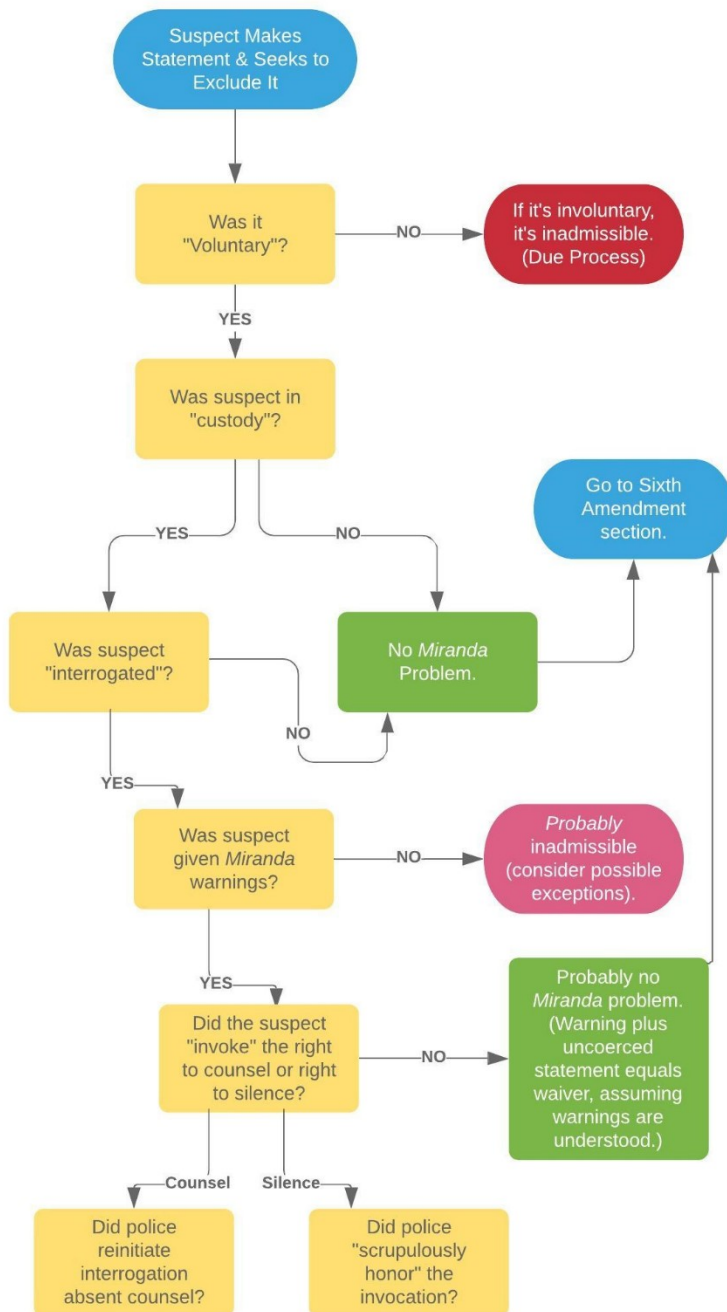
Suspect Makes Statement & Seeks to Exclude It

Was it "Voluntary"?

NO

If it's involuntary, it's inadmissible. (Due Process)

YES

Was suspect in "custody"?

YES

NO

Go to Sixth Amendment section.

Was suspect "interrogated"?

No *Miranda* Problem.

NO

YES

Was suspect given *Miranda* warnings?

NO

*Probably* inadmissible (consider possible exceptions).

YES

Did the suspect "invoke" the right to counsel or right to silence?

NO

Probably no *Miranda* problem. (Warning plus uncoerced statement equals waiver, assuming warnings are understood.)

Counsel

Silence

Did police reinitiate interrogation absent counsel?

Did police "scrupulously honor" the invocation?